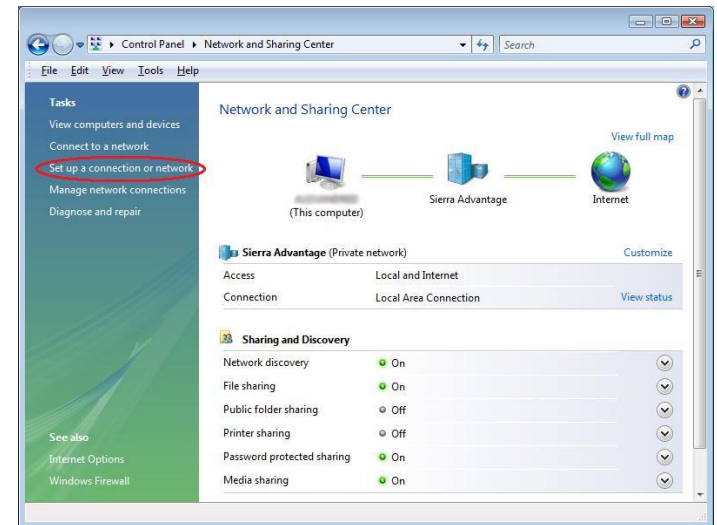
Control Panel ▸ Network and Sharing Center
Search

File Edit View Tools Help

Tasks
View computers and devices
Connect to a network
Set up a connection or network
Manage network connections
Diagnose and repair

See also
Internet Options
Windows Firewall

Network and Sharing Center

View full map

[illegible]
(This computer)

Sierra Advantage

Internet

Sierra Advantage (Private network)
Customize

| | | |
|---|---|---|
| Access | Local and Internet | |
| Connection | Local Area Connection | View status |

Sharing and Discovery

| | |
|---|---|
| Network discovery | On |
| File sharing | On |
| Public folder sharing | Off |
| Printer sharing | Off |
| Password protected sharing | On |
| Media sharing | On |